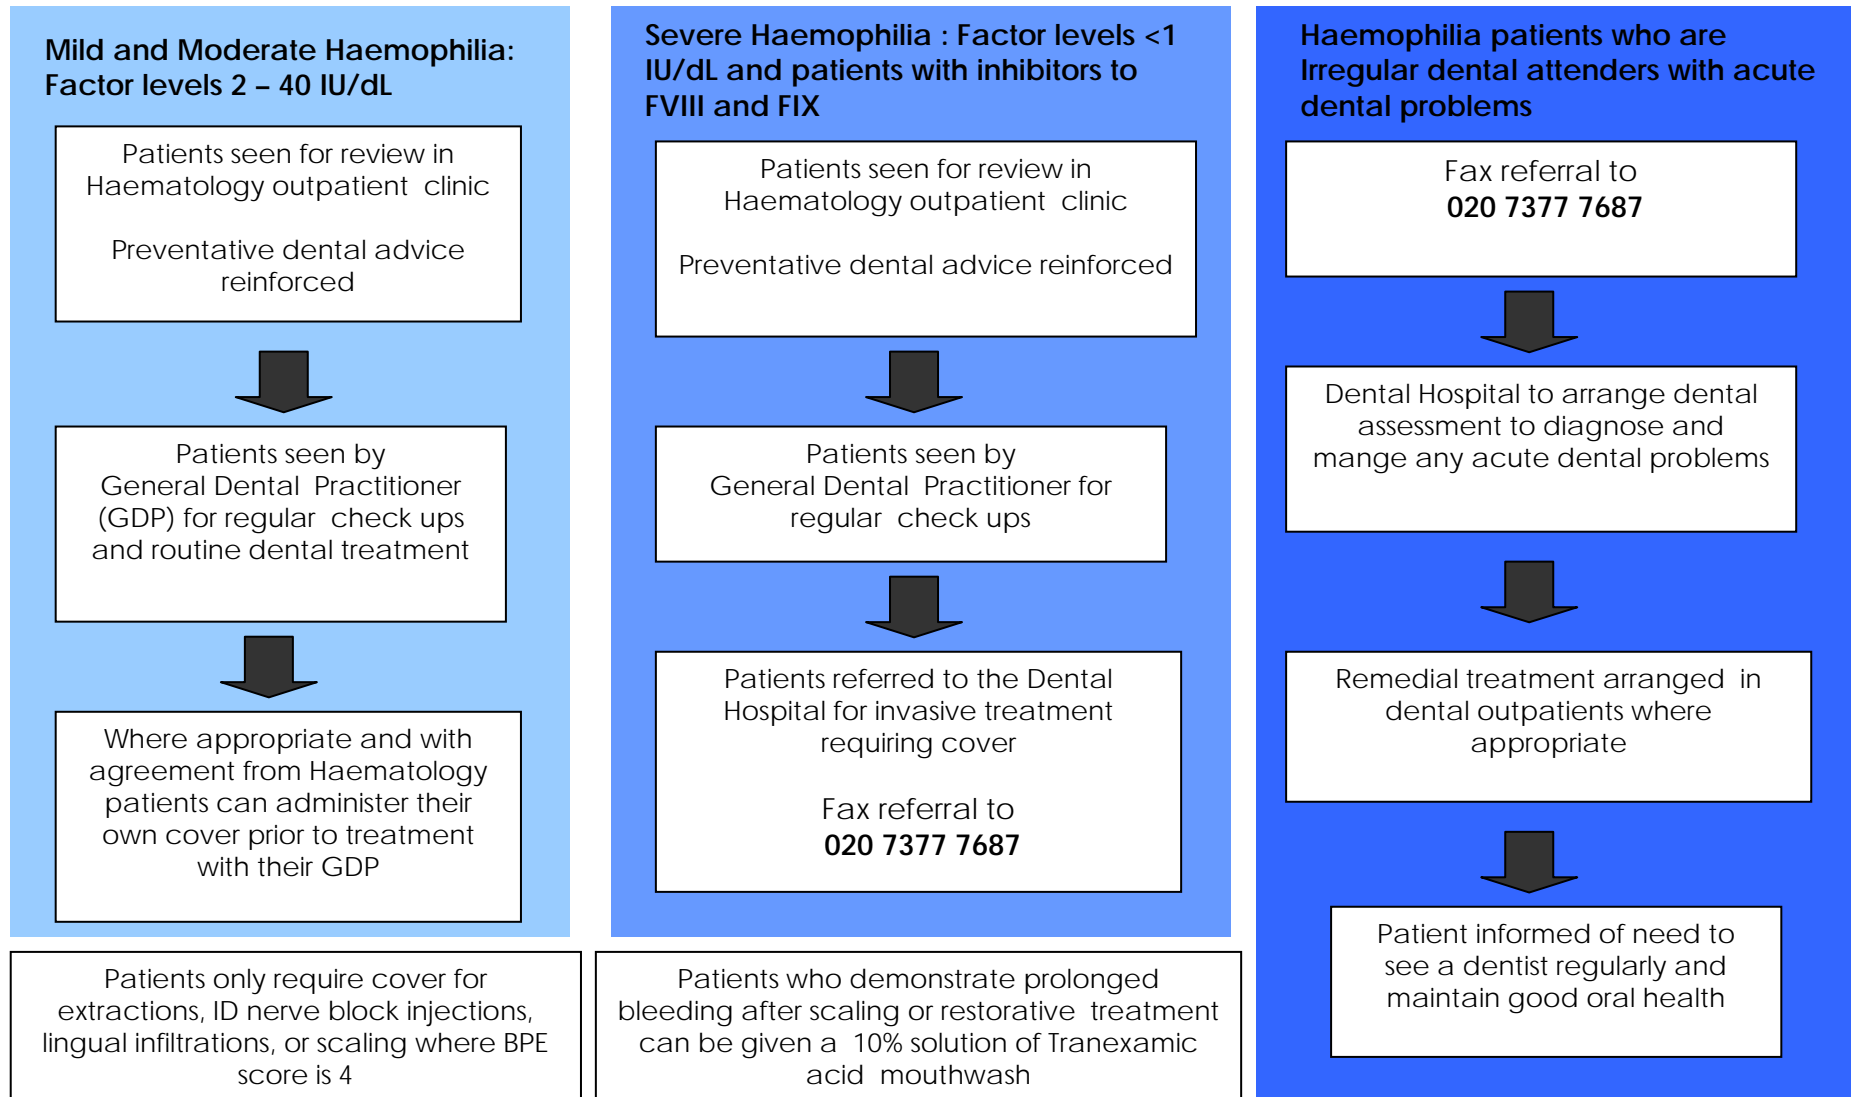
Mild and Moderate Haemophilia: Factor levels 2 – 40 IU/dL

Patients seen for review in Haematology outpatient clinic

Preventative dental advice reinforced

Patients seen by General Dental Practitioner (GDP) for regular check ups and routine dental treatment

Where appropriate and with agreement from Haematology patients can administer their own cover prior to treatment with their GDP

Patients only require cover for extractions, ID nerve block injections, lingual infiltrations, or scaling where BPE score is 4

Severe Haemophilia : Factor levels <1 IU/dL and patients with inhibitors to FVIII and FIX

Patients seen for review in Haematology outpatient clinic

Preventative dental advice reinforced

Patients seen by General Dental Practitioner for regular check ups

Patients referred to the Dental Hospital for invasive treatment requiring cover

Fax referral to
020 7377 7687

Patients who demonstrate prolonged bleeding after scaling or restorative treatment can be given a 10% solution of Tranexamic acid mouthwash

Haemophilia patients who are Irregular dental attenders with acute dental problems

Fax referral to
020 7377 7687

Dental Hospital to arrange dental assessment to diagnose and mange any acute dental problems

Remedial treatment arranged in dental outpatients where appropriate

Patient informed of need to see a dentist regularly and maintain good oral health